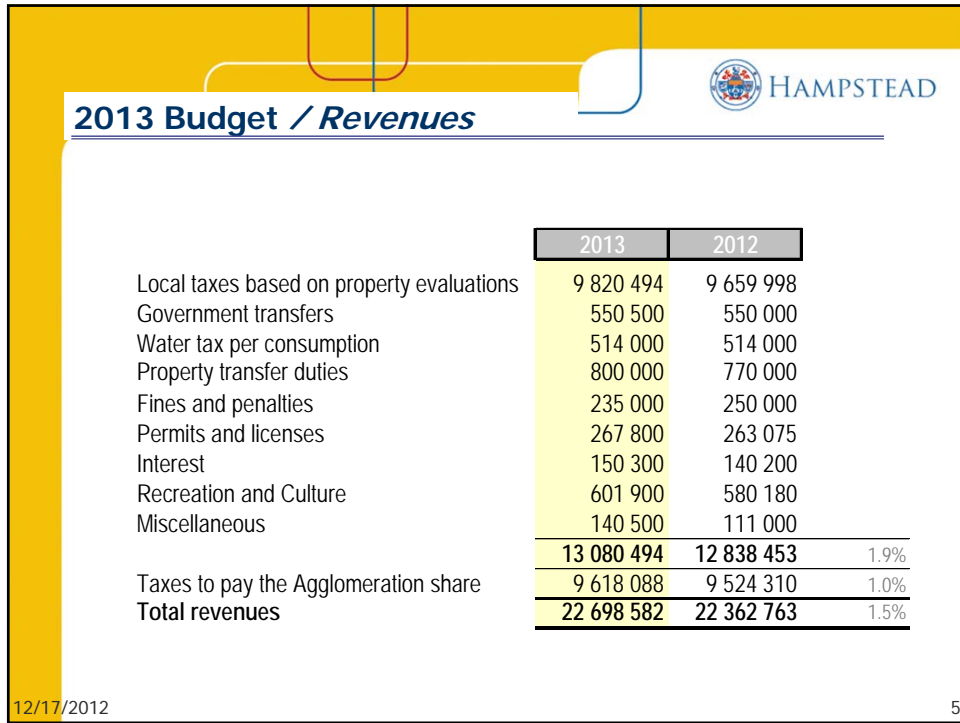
HAMPSTEAD

2013 Budget / Revenues

| | 2013 | 2012 | |
|---|---|---|---|
| Local taxes based on property evaluations | 9 820 494 | 9 659 998 | |
| Government transfers | 550 500 | 550 000 | |
| Water tax per consumption | 514 000 | 514 000 | |
| Property transfer duties | 800 000 | 770 000 | |
| Fines and penalties | 235 000 | 250 000 | |
| Permits and licenses | 267 800 | 263 075 | |
| Interest | 150 300 | 140 200 | |
| Recreation and Culture | 601 900 | 580 180 | |
| Miscellaneous | 140 500 | 111 000 | |
| | 13 080 494 | 12 838 453 | 1.9% |
| Taxes to pay the Agglomeration share | 9 618 088 | 9 524 310 | 1.0% |
| Total revenues | 22 698 582 | 22 362 763 | 1.5% |

12/17/2012

5